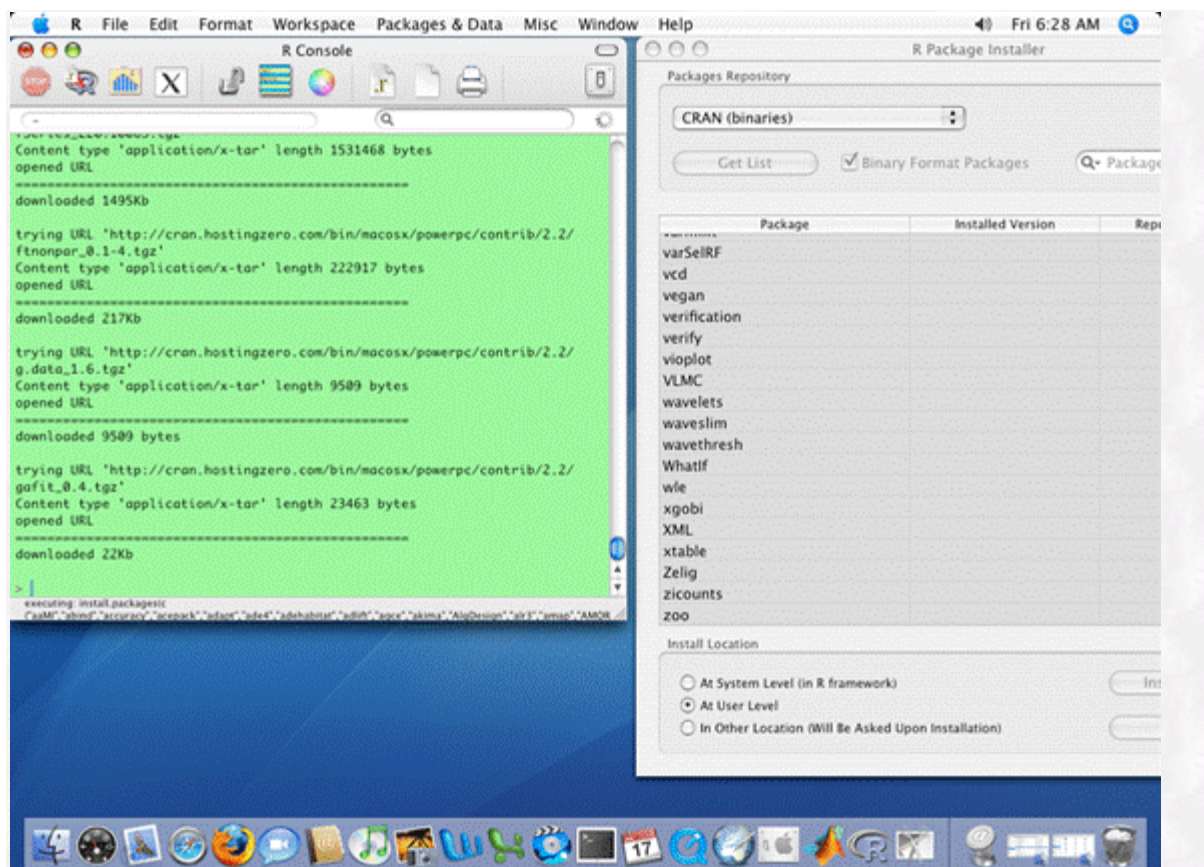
R File Edit Format Workspace Packages & Data Misc Window Help
Fri 6:28 AM

R Console

STOP

Content type 'application/x-tar' length 1531468 bytes
opened URL
==================================================
downloaded 1495Kb

trying URL 'http://cran.hostingzero.com/bin/macosx/powerpc/contrib/2.2/ftnonpar_0.1-4.tgz'
Content type 'application/x-tar' length 222917 bytes
opened URL
==================================================
downloaded 217Kb

trying URL 'http://cran.hostingzero.com/bin/macosx/powerpc/contrib/2.2/g.data_1.6.tgz'
Content type 'application/x-tar' length 9509 bytes
opened URL
==================================================
downloaded 9509 bytes

trying URL 'http://cran.hostingzero.com/bin/macosx/powerpc/contrib/2.2/gafit_0.4.tgz'
Content type 'application/x-tar' length 23463 bytes
opened URL
==================================================
downloaded 22Kb

>

executing: install.packages(c
("aaMI","abind","accuracy","acepack","adapt","ade4","adehabitat","adlift","agce","akima","AlgDesign","alr3","amap","AMOR

R Package Installer

Packages Repository

CRAN (binaries)

Get List

Binary Format Packages

Package

| Package | Installed Version | Repo |
|---|---|---|
| varSelRF | | |
| vcd | | |
| vegan | | |
| verification | | |
| verify | | |
| vioplot | | |
| VLMC | | |
| wavelets | | |
| waveslim | | |
| wavethresh | | |
| WhatIf | | |
| wle | | |
| xgobi | | |
| XML | | |
| xtable | | |
| Zelig | | |
| zicounts | | |
| zoo | | |

Install Location

At System Level (in R framework)
At User Level
In Other Location (Will Be Asked Upon Installation)

Ins

17